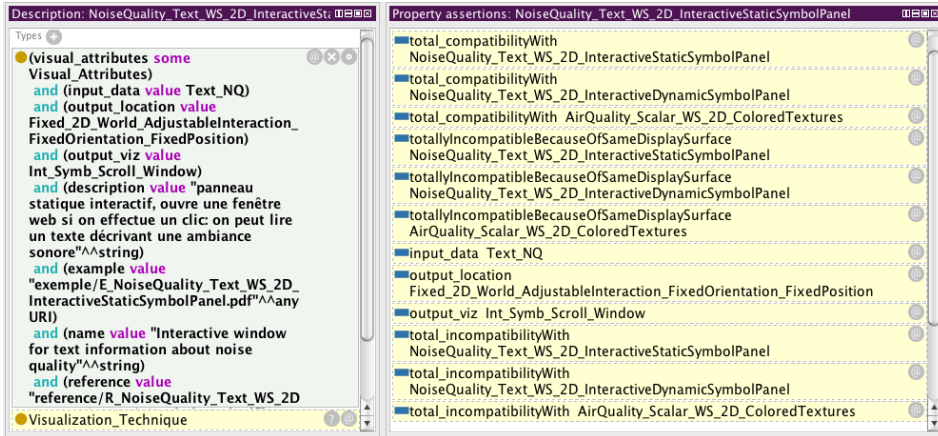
Description: NoiseQuality_Text_WS_2D_InteractiveSt

Types

(visual_attributes some Visual_Attributes)
and (input_data value Text_NQ)
and (output_location value Fixed_2D_World_AdjustableInteraction_FixedOrientation_FixedPosition)
and (output_viz value Int_Symb_Scroll_Window)
and (description value "panneau statique interactif, ouvre une fenêtre web si on effectue un clic: on peut lire un texte décrivant une ambiance sonore"^^string)
and (example value "exemple/E_NoiseQuality_Text_WS_2D_InteractiveStaticSymbolPanel.pdf"^^anyURI)
and (name value "Interactive window for text information about noise quality"^^string)
and (reference value "reference/R_NoiseQuality_Text_WS_2D

Visualization_Technique

Property assertions: NoiseQuality_Text_WS_2D_InteractiveStaticSymbolPanel

total_compatibilityWith NoiseQuality_Text_WS_2D_InteractiveStaticSymbolPanel
total_compatibilityWith NoiseQuality_Text_WS_2D_InteractiveDynamicSymbolPanel
total_compatibilityWith AirQuality_Scalar_WS_2D_ColoredTextures
totallyIncompatibleBecauseOfSameDisplaySurface NoiseQuality_Text_WS_2D_InteractiveStaticSymbolPanel
totallyIncompatibleBecauseOfSameDisplaySurface NoiseQuality_Text_WS_2D_InteractiveDynamicSymbolPanel
totallyIncompatibleBecauseOfSameDisplaySurface AirQuality_Scalar_WS_2D_ColoredTextures
input_data Text_NQ
output_location Fixed_2D_World_AdjustableInteraction_FixedOrientation_FixedPosition
output_viz Int_Symb_Scroll_Window
total_incompatibilityWith NoiseQuality_Text_WS_2D_InteractiveStaticSymbolPanel
total_incompatibilityWith NoiseQuality_Text_WS_2D_InteractiveDynamicSymbolPanel
total_incompatibilityWith AirQuality_Scalar_WS_2D_ColoredTextures